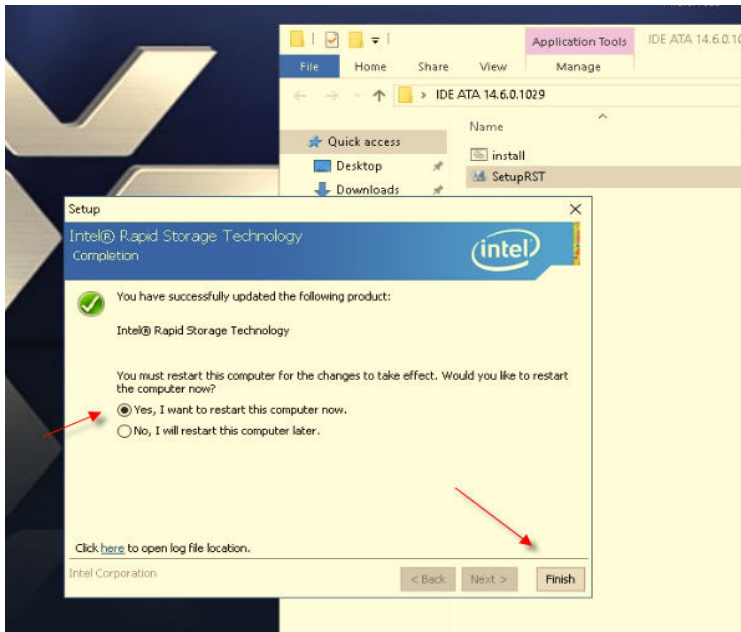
Application Tools
IDE ATA 14.6.0.10
File
Home
Share
View
Manage
IDE ATA 14.6.0.1029
Name
Quick access
Desktop
Downloads
install
SetupRST

Setup
Intel® Rapid Storage Technology
Completion
intel

You have successfully updated the following product:

Intel® Rapid Storage Technology

You must restart this computer for the changes to take effect. Would you like to restart the computer now?

Yes, I want to restart this computer now.
No, I will restart this computer later.

Click here to open log file location.

Intel Corporation
< Back
Next >
Finish